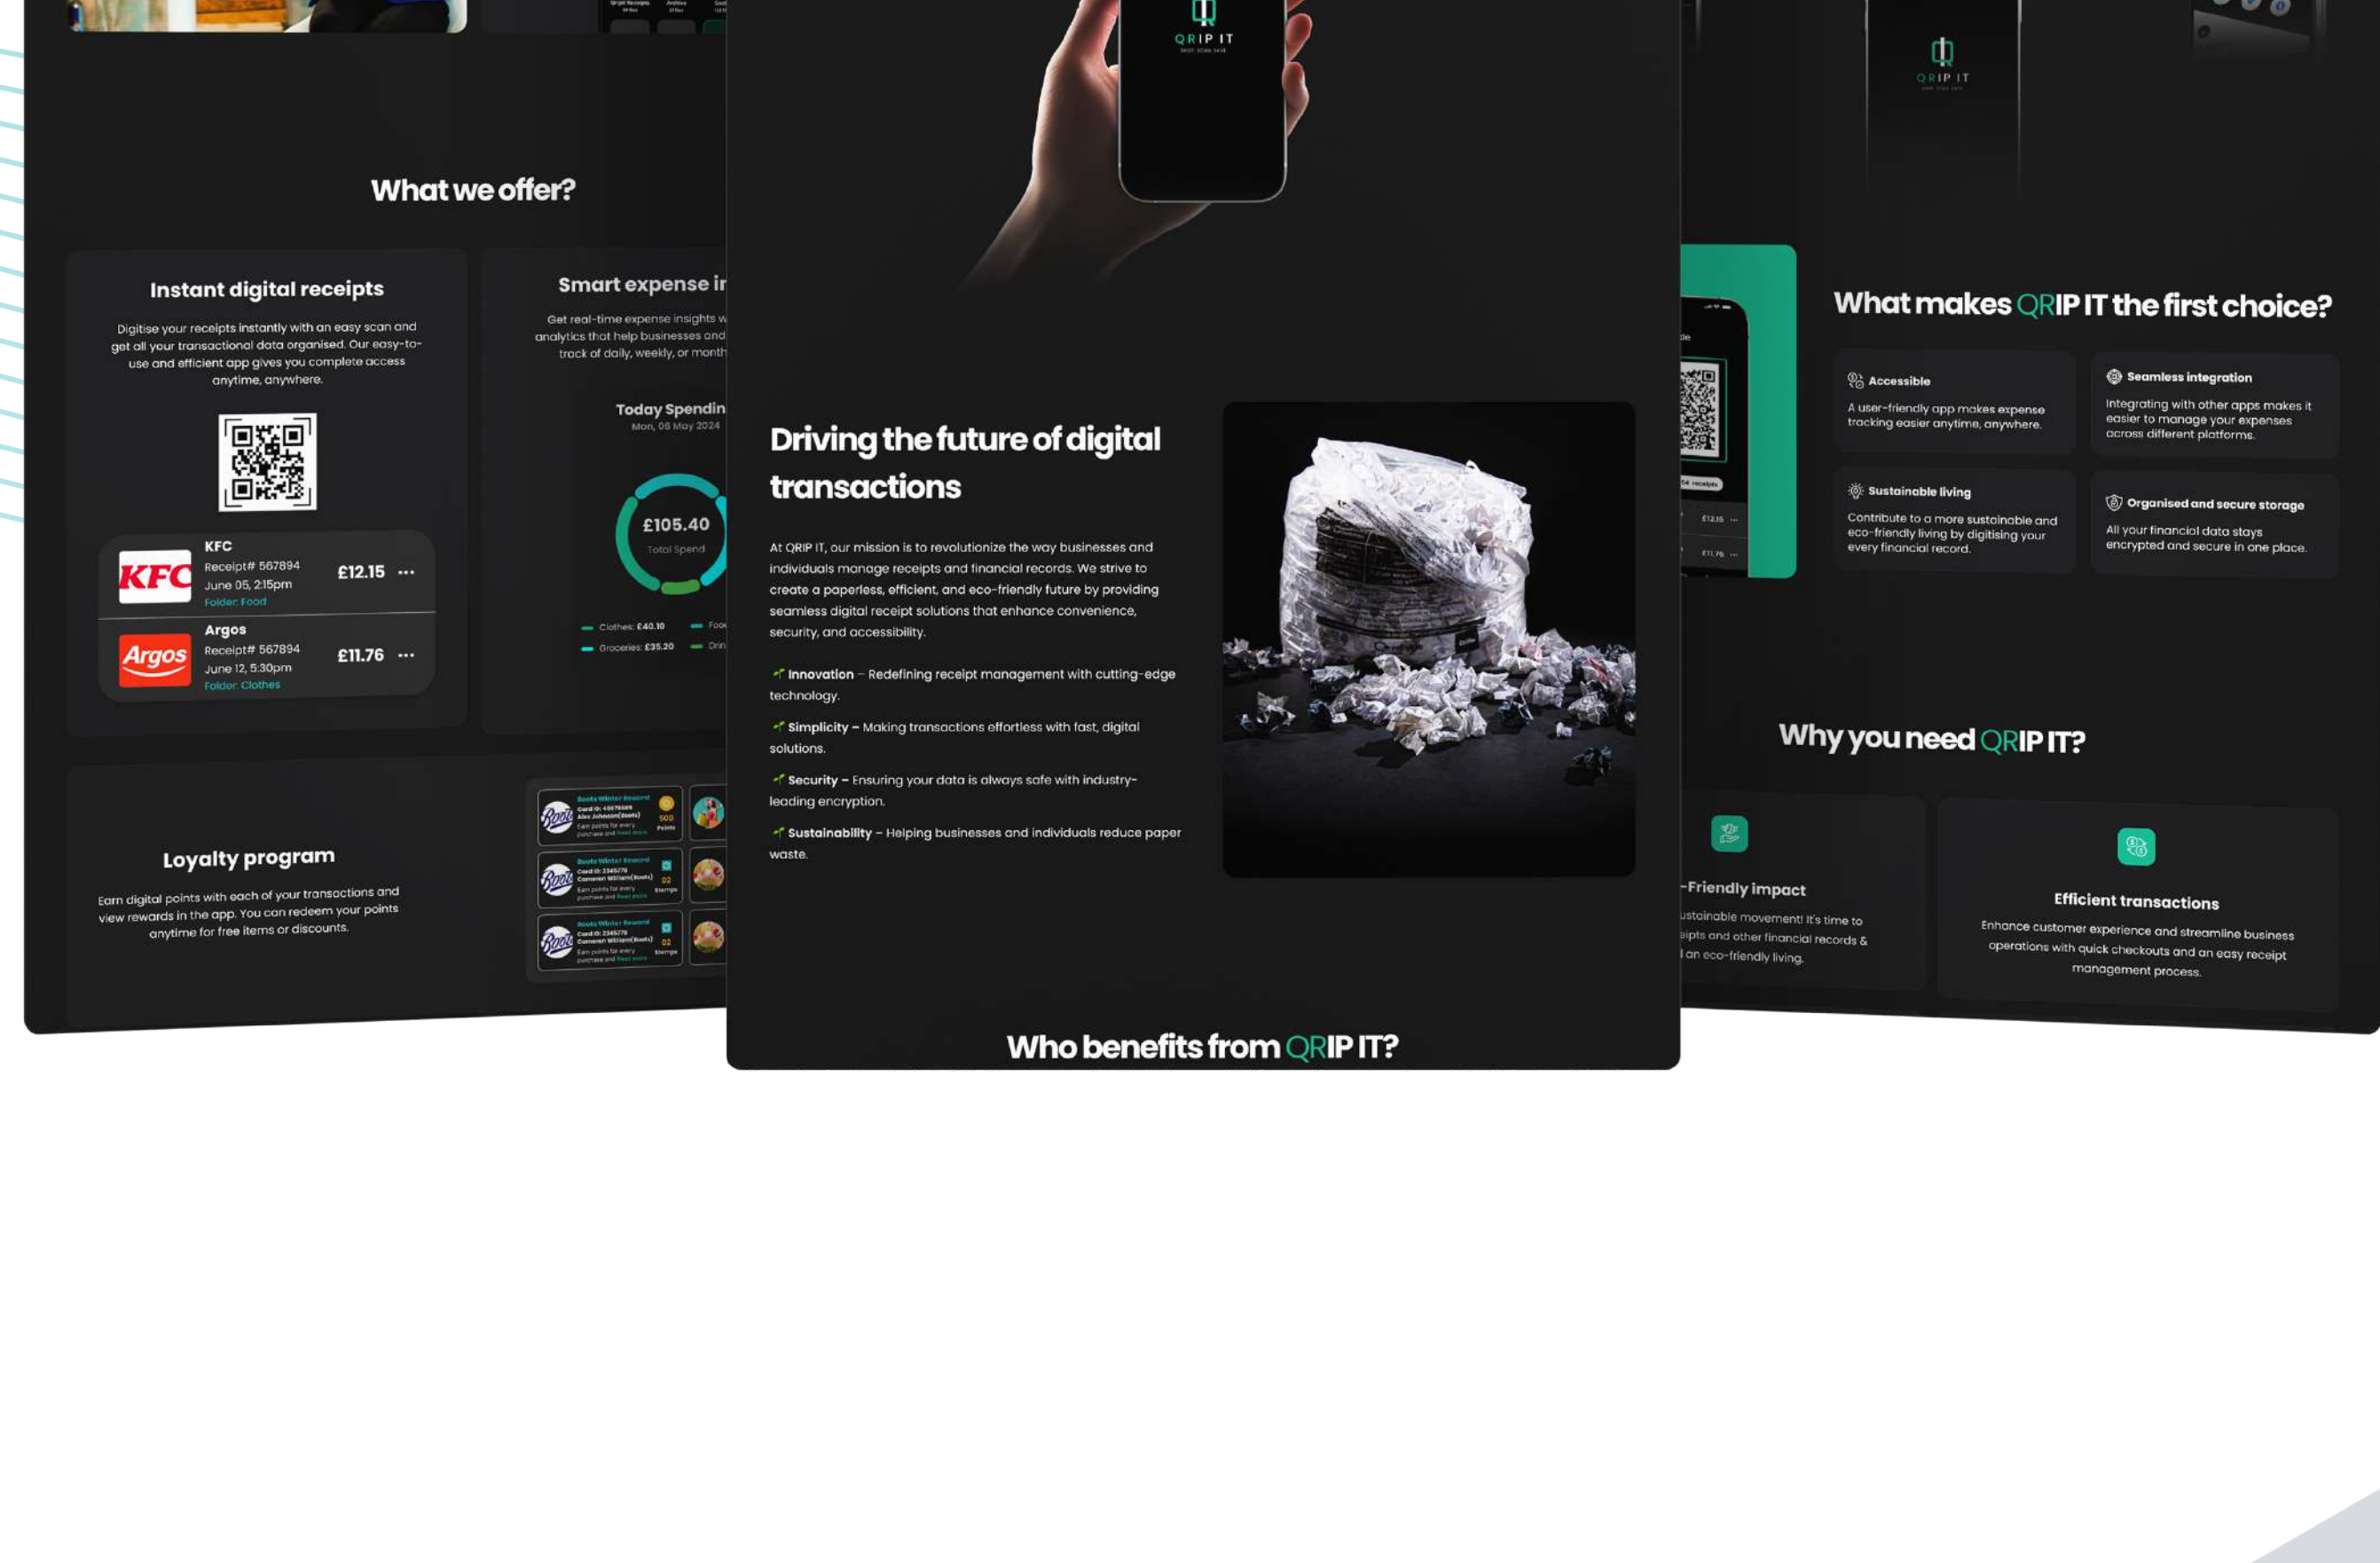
What we offer?

Instant digital receipts

Digitise your receipts instantly with an easy scan and get all your transactional data organised. Our easy-to-use and efficient app gives you complete access anytime, anywhere.

KFC
Receipt# 567894
June 05, 2:15pm
Folder: Food
£12.15

Argos
Receipt# 567894
June 12, 5:30pm
Folder: Clothes
£11.76

Smart expense in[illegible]

Get real-time expense insights w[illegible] analytics that help businesses and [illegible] track of daily, weekly, or month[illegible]

Today Spendin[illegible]
Mon, 06 May 2024

£105.40
Total Spend

Clothes: £40.10
Groceries: £35.20

Loyalty program

Earn digital points with each of your transactions and view rewards in the app. You can redeem your points anytime for free items or discounts.

QRIP IT

Driving the future of digital transactions

At QRIP IT, our mission is to revolutionize the way businesses and individuals manage receipts and financial records. We strive to create a paperless, efficient, and eco-friendly future by providing seamless digital receipt solutions that enhance convenience, security, and accessibility.

Innovation – Redefining receipt management with cutting-edge technology.

Simplicity – Making transactions effortless with fast, digital solutions.

Security – Ensuring your data is always safe with industry-leading encryption.

Sustainability – Helping businesses and individuals reduce paper waste.

Who benefits from QRIP IT?

QRIP IT

What makes QRIP IT the first choice?

Accessible
A user-friendly app makes expense tracking easier anytime, anywhere.

Seamless integration
Integrating with other apps makes it easier to manage your expenses across different platforms.

Sustainable living
Contribute to a more sustainable and eco-friendly living by digitising your every financial record.

Organised and secure storage
All your financial data stays encrypted and secure in one place.

Why you need QRIP IT?

-Friendly impact
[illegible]ustainable movement! It's time to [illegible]ipts and other financial records & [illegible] an eco-friendly living.

Efficient transactions
Enhance customer experience and streamline business operations with quick checkouts and an easy receipt management process.